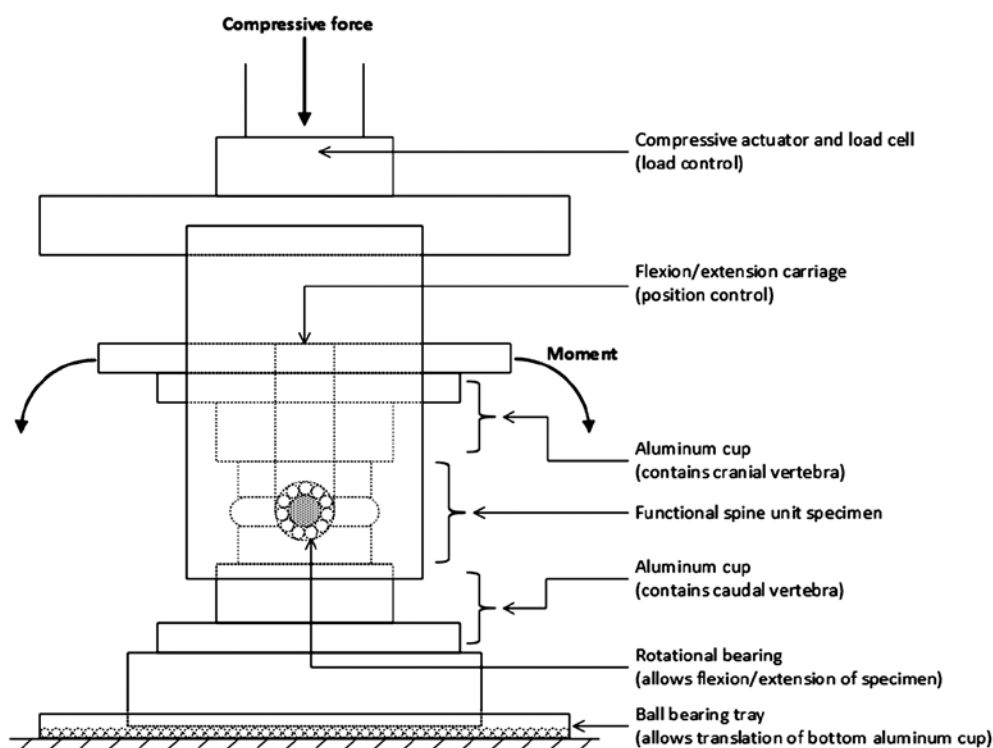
Compressive force

Compressive actuator and load cell
(load control)

Flexion/extension carriage
(position control)

Moment

Aluminum cup
(contains cranial vertebra)

Functional spine unit specimen

Aluminum cup
(contains caudal vertebra)

Rotational bearing
(allows flexion/extension of specimen)

Ball bearing tray
(allows translation of bottom aluminum cup)